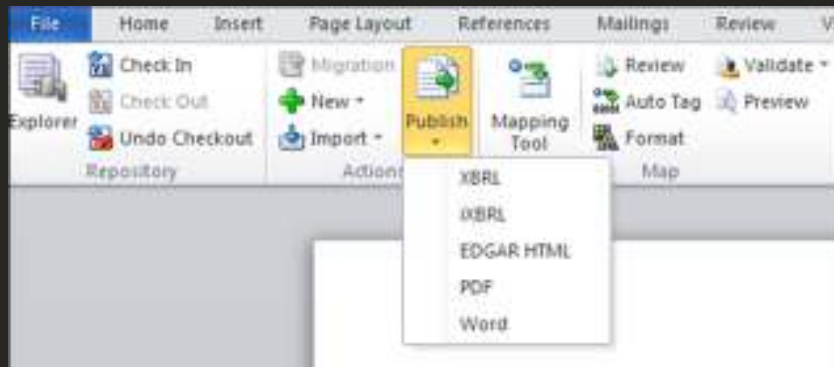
File Home Insert Page Layout References Mailings Review V

Explorer

Check In
Check Out
Undo Checkout
Repository

Migration
New
Import
Actions

Publish

Mapping Tool

Review
Auto Tag
Format
Map

Validate
Preview

XBRL
iXBRL
EDGAR HTML
PDF
Word